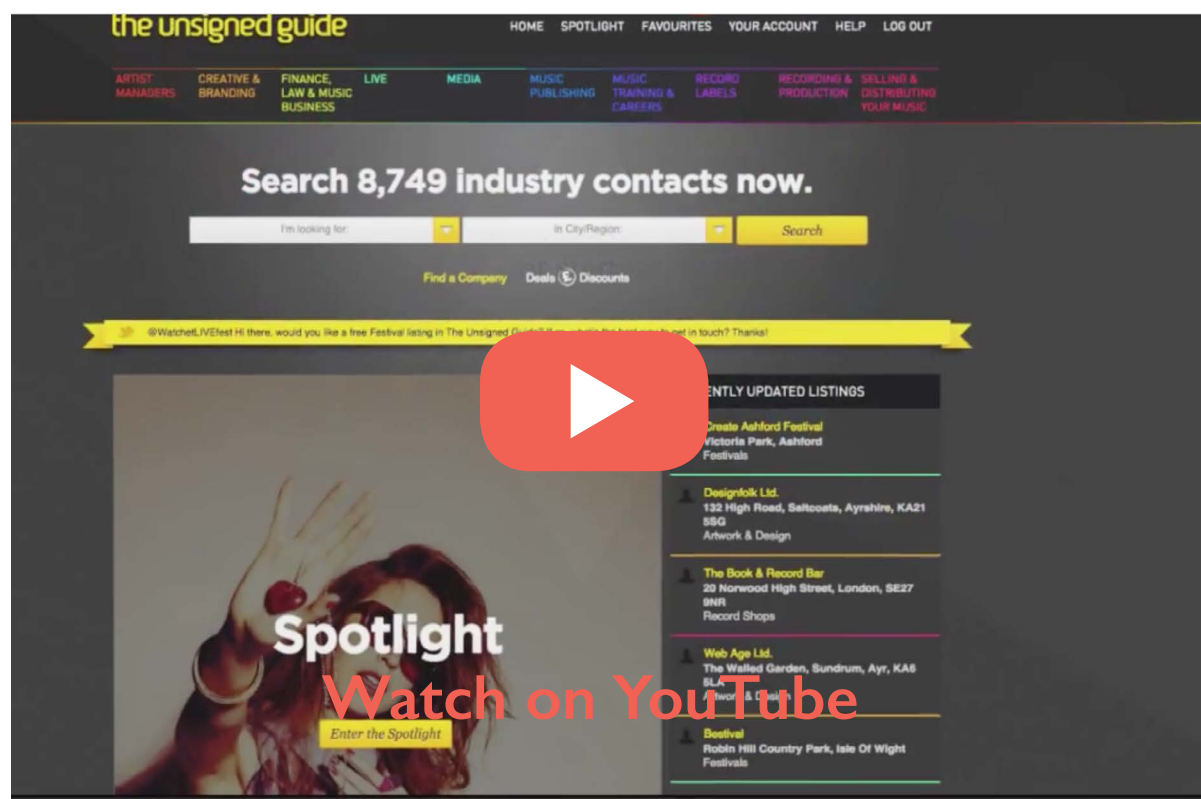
the unsigned guide

HOME SPOTLIGHT FAVOURITES YOUR ACCOUNT HELP LOG OUT

ARTIST MANAGERS CREATIVE & BRANDING FINANCE, LAW & MUSIC BUSINESS LIVE MEDIA MUSIC PUBLISHING MUSIC TRAINING & CAREERS RECORD LABELS RECORDING & PRODUCTION SELLING & DISTRIBUTING YOUR MUSIC

Search 8,749 industry contacts now.

I'm looking for: In City/Region: Search

Find a Company Deals £ Discounts

@WatchetLIVEfest Hi there, would you like a free Festival listing in The Unsigned Guide? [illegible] get in touch? Thanks!

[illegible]NTLY UPDATED LISTINGS

Create Ashford Festival
Victoria Park, Ashford
Festivals

Designfolk Ltd.
132 High Road, Saltcoats, Ayrshire, KA21 5SG
Artwork & Design

The Book & Record Bar
20 Norwood High Street, London, SE27 9NR
Record Shops

Web Age Ltd.
The Walled Garden, Sundrum, Ayr, KA6 5LA
Artwork & Design

Bestival
Robin Hill Country Park, Isle Of Wight
Festivals

Spotlight

Enter the Spotlight

Watch on YouTube